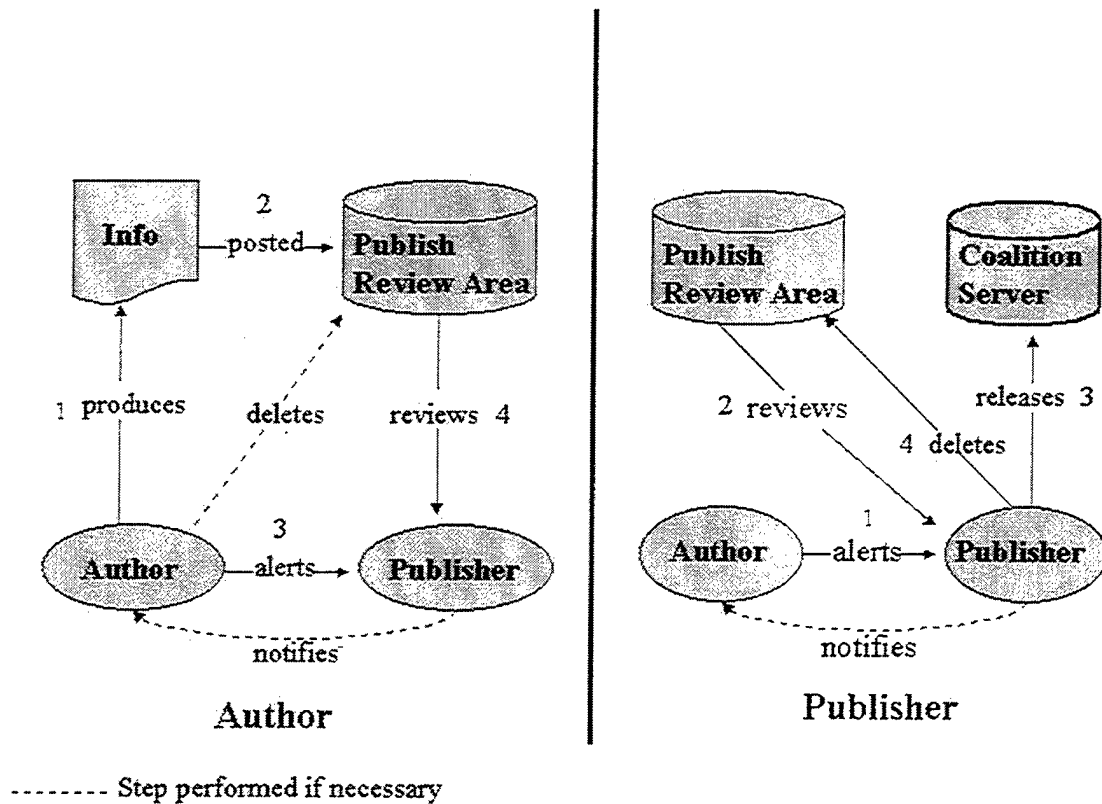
Info

2
posted

Publish Review Area

1 produces

deletes

reviews 4

3
alerts

Author

Publisher

notifies

Author

Publish Review Area

Coalition Server

2 reviews

4 deletes

releases 3

1
alerts

Author

Publisher

notifies

Publisher

------- Step performed if necessary